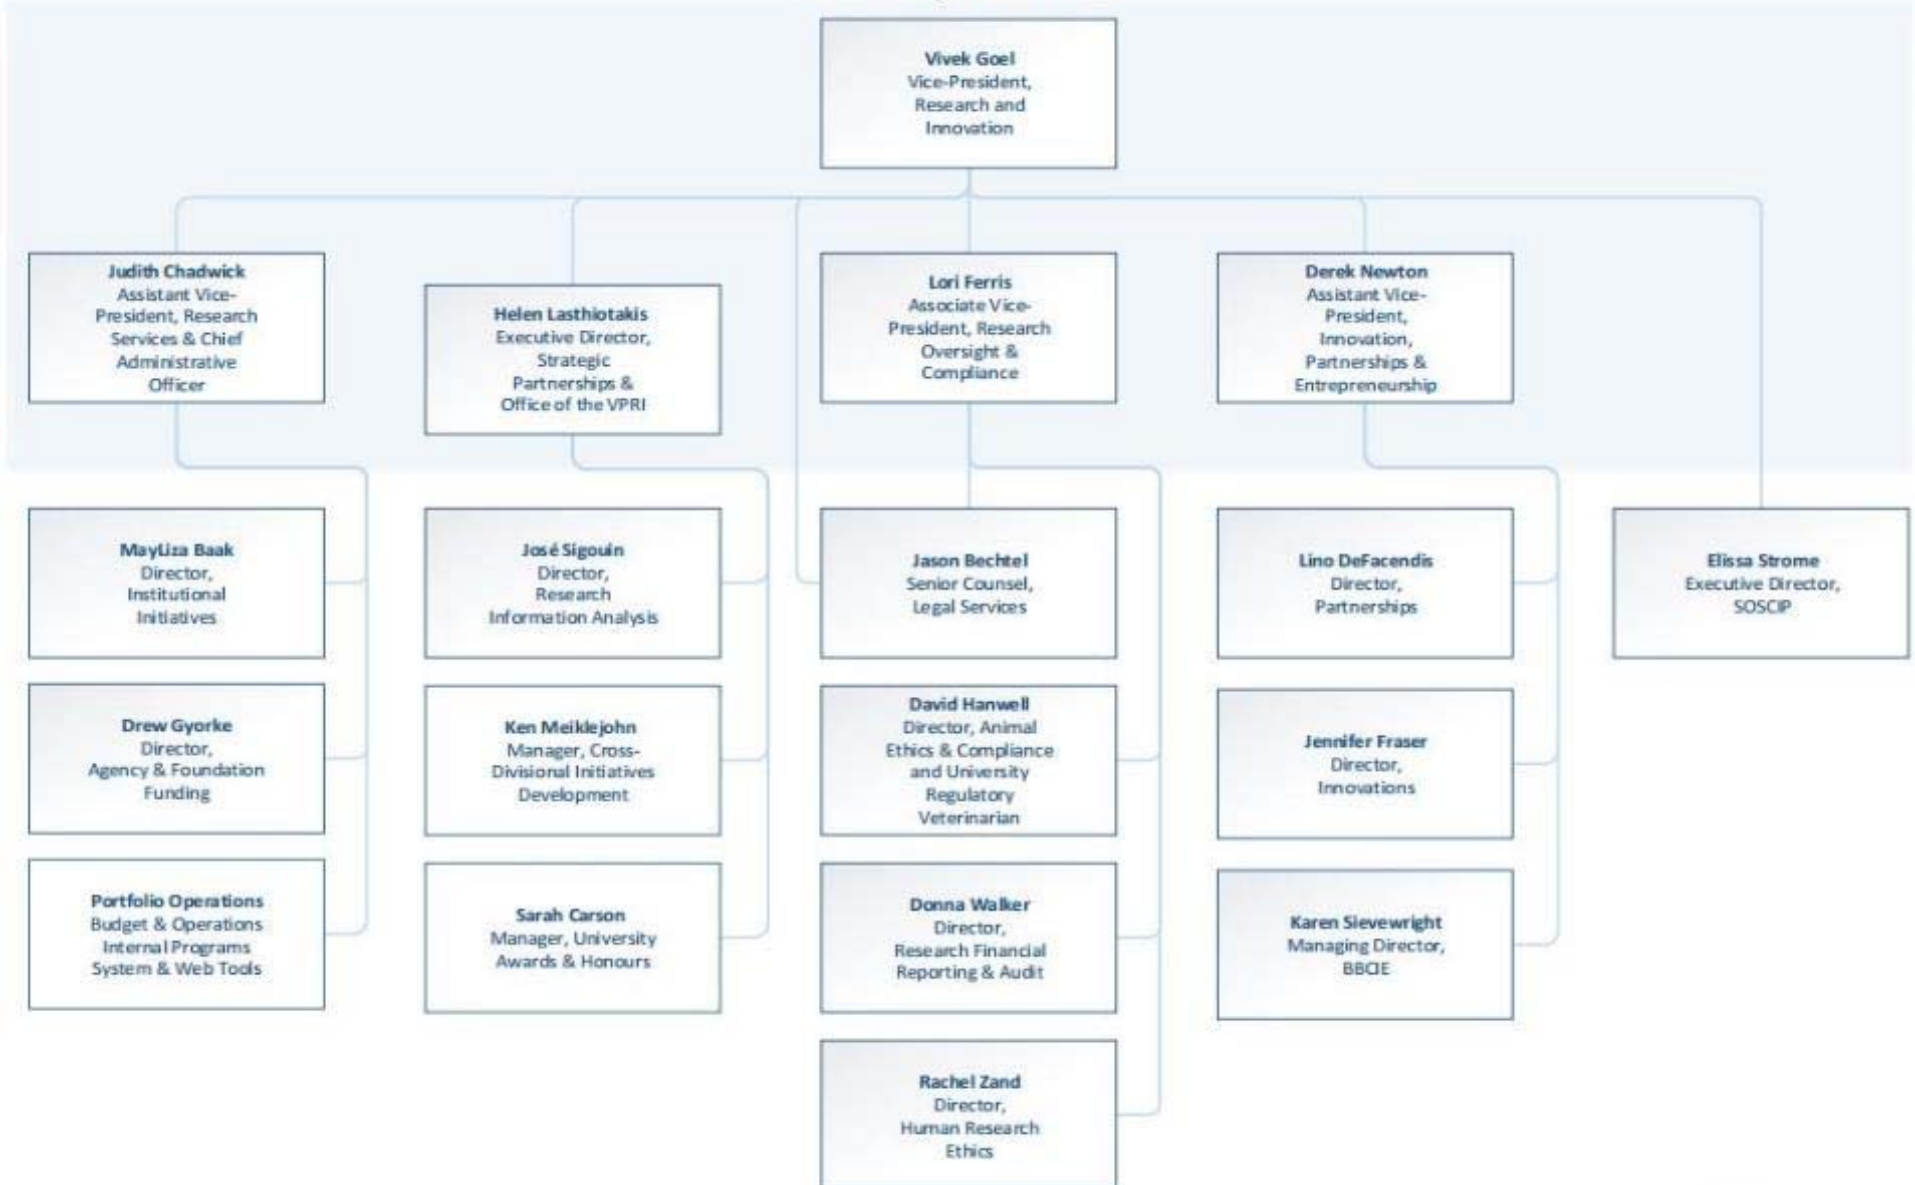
Vivek Goel
Vice-President, Research and Innovation

Judith Chadwick
Assistant Vice-President, Research Services & Chief Administrative Officer

Helen Lasthiotakis
Executive Director, Strategic Partnerships & Office of the VPRI

Lori Ferris
Associate Vice-President, Research Oversight & Compliance

Derek Newton
Assistant Vice-President, Innovation, Partnerships & Entrepreneurship

MayLiza Baak
Director, Institutional Initiatives

Drew Gyorke
Director, Agency & Foundation Funding

Portfolio Operations
Budget & Operations
Internal Programs
System & Web Tools

José Sigouin
Director, Research Information Analysis

Ken Meiklejohn
Manager, Cross-Divisional Initiatives Development

Sarah Carson
Manager, University Awards & Honours

Jason Bechtel
Senior Counsel, Legal Services

David Hanwell
Director, Animal Ethics & Compliance and University Regulatory Veterinarian

Donna Walker
Director, Research Financial Reporting & Audit

Rachel Zand
Director, Human Research Ethics

Lino DeFacendis
Director, Partnerships

Jennifer Fraser
Director, Innovations

Karen Sievewright
Managing Director, BBCIE

Elissa Strome
Executive Director, SOSCIP